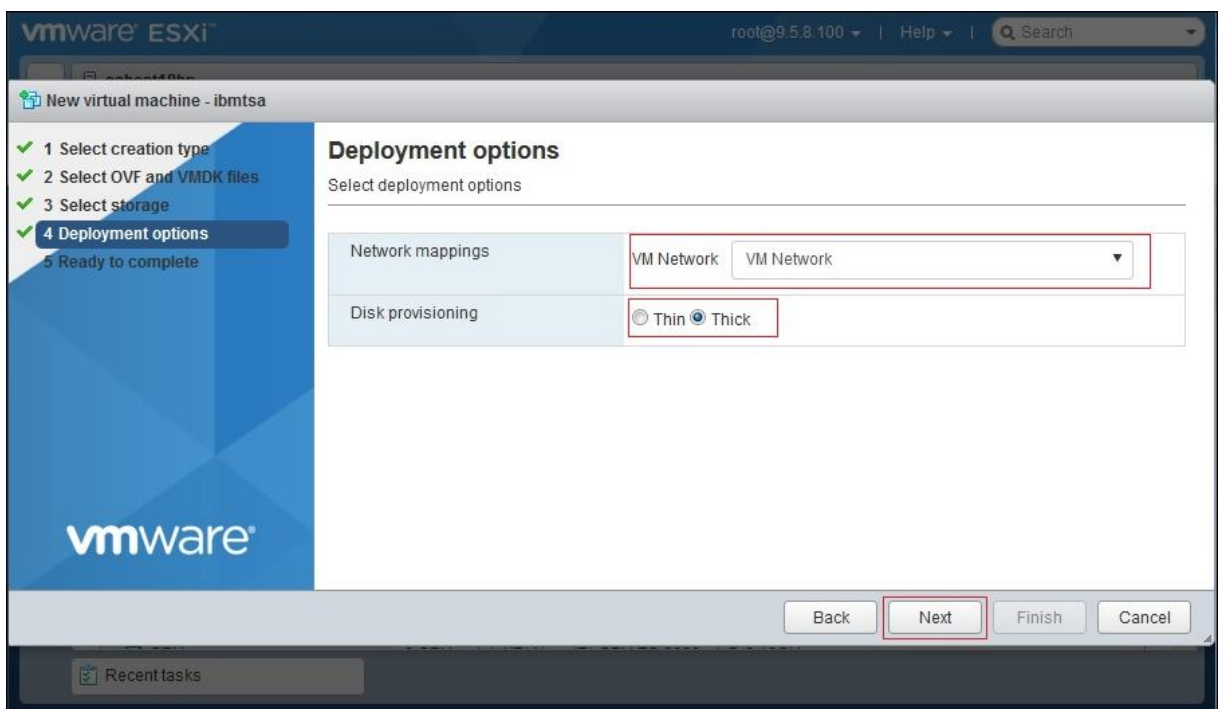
vmware ESXi
root@9.5.8.100 ▾ | Help ▾ | Search

New virtual machine - ibmtsa

1 Select creation type
2 Select OVF and VMDK files
3 Select storage
4 Deployment options
5 Ready to complete

vmware

Deployment options
Select deployment options

| Network mappings | VM Network VM Network ▾ |
|---|---|
| Disk provisioning | Thin Thick |

Back Next Finish Cancel

Recent tasks